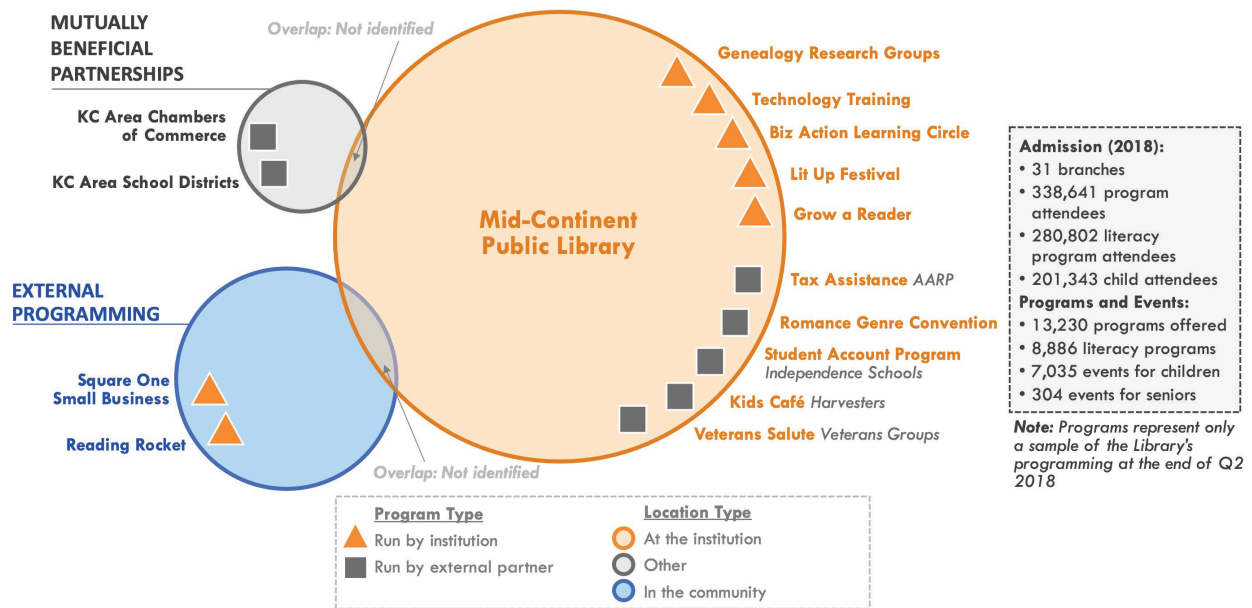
MUTUALLY BENEFICIAL PARTNERSHIPS

Overlap: Not identified

KC Area Chambers of Commerce

KC Area School Districts

Mid-Continent Public Library

Genealogy Research Groups
Technology Training
Biz Action Learning Circle
Lit Up Festival
Grow a Reader
Tax Assistance AARP
Romance Genre Convention
Student Account Program Independence Schools
Kids Café Harvesters
Veterans Salute Veterans Groups

EXTERNAL PROGRAMMING

Square One Small Business

Reading Rocket

Overlap: Not identified

Admission (2018):
• 31 branches
• 338,641 program attendees
• 280,802 literacy program attendees
• 201,343 child attendees
Programs and Events:
• 13,230 programs offered
• 8,886 literacy programs
• 7,035 events for children
• 304 events for seniors

Note: Programs represent only a sample of the Library's programming at the end of Q2 2018

Program Type
Run by institution
Run by external partner

Location Type
At the institution
Other
In the community